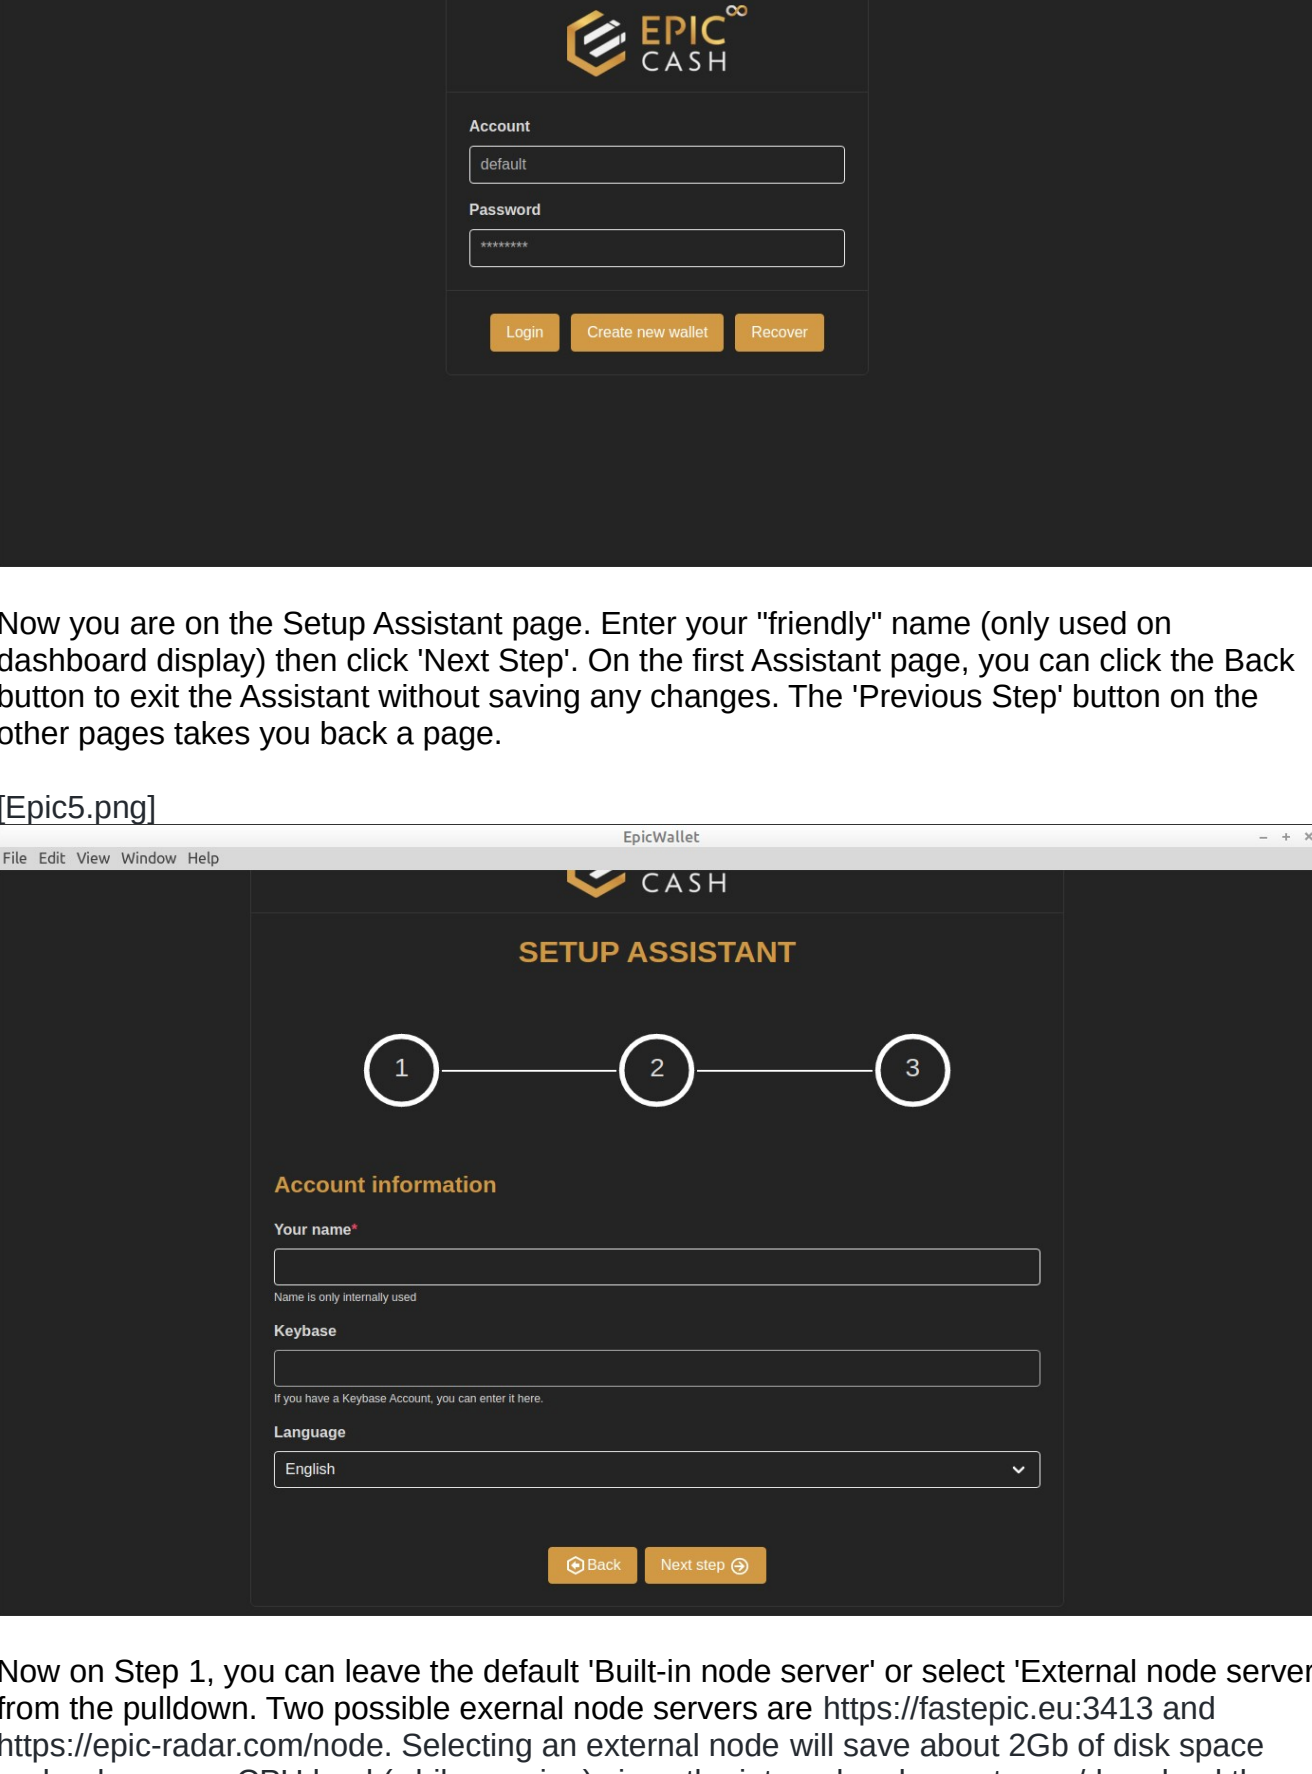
EPIC CASH

Account

default

Password

********

Login Create new wallet Recover

Now you are on the Setup Assistant page. Enter your "friendly" name (only used on dashboard display) then click 'Next Step'. On the first Assistant page, you can click the Back button to exit the Assistant without saving any changes. The 'Previous Step' button on the other pages takes you back a page.

[Epic5.png]

EpicWallet

File Edit View Window Help

CASH

SETUP ASSISTANT

1 2 3

Account information

Your name*

Name is only internally used

Keybase

If you have a Keybase Account, you can enter it here.

Language

English

Back Next step

Now on Step 1, you can leave the default 'Built-in node server' or select 'External node server from the pulldown. Two possible exernal node servers are https://fastepic.eu:3413 and https://epic-radar.com/node. Selecting an external node will save about 2Gb of disk space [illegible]